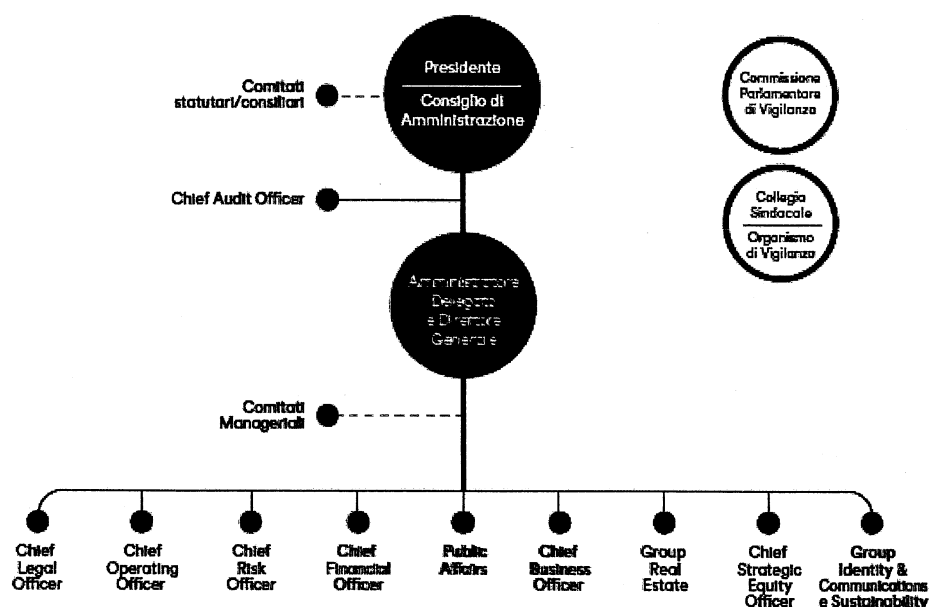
Presidente

Consiglio di Amministrazione

Comitati statutari/consiliari

Commissione Parlamentare di Vigilanza

Chief Audit Officer

Collegio Sindacale

Organismo di Vigilanza

Amministratore Delegato e Direttore Generale

Comitati Manageriali

Chief Legal Officer

Chief Operating Officer

Chief Risk Officer

Chief Financial Officer

Public Affairs

Chief Business Officer

Group Real Estate

Chief Strategic Equity Officer

Group Identity & Communications e Sustainability